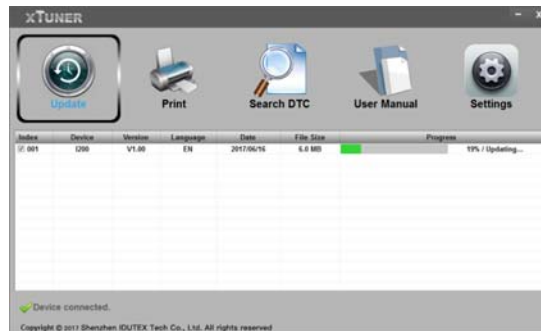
xTUNER

Update
Print
Search DTC
User Manual
Settings

| Index | Device | Version | Language | Date | File Size | Progress |
|---|---|---|---|---|---|---|
| 001 | I200 | V1.00 | EN | 2017/06/16 | 6.0 MB | 19% / Updating... |

Device connected.

Copyright © 2017 Shenzhen IDUTEX Tech Co., Ltd. All rights reserved